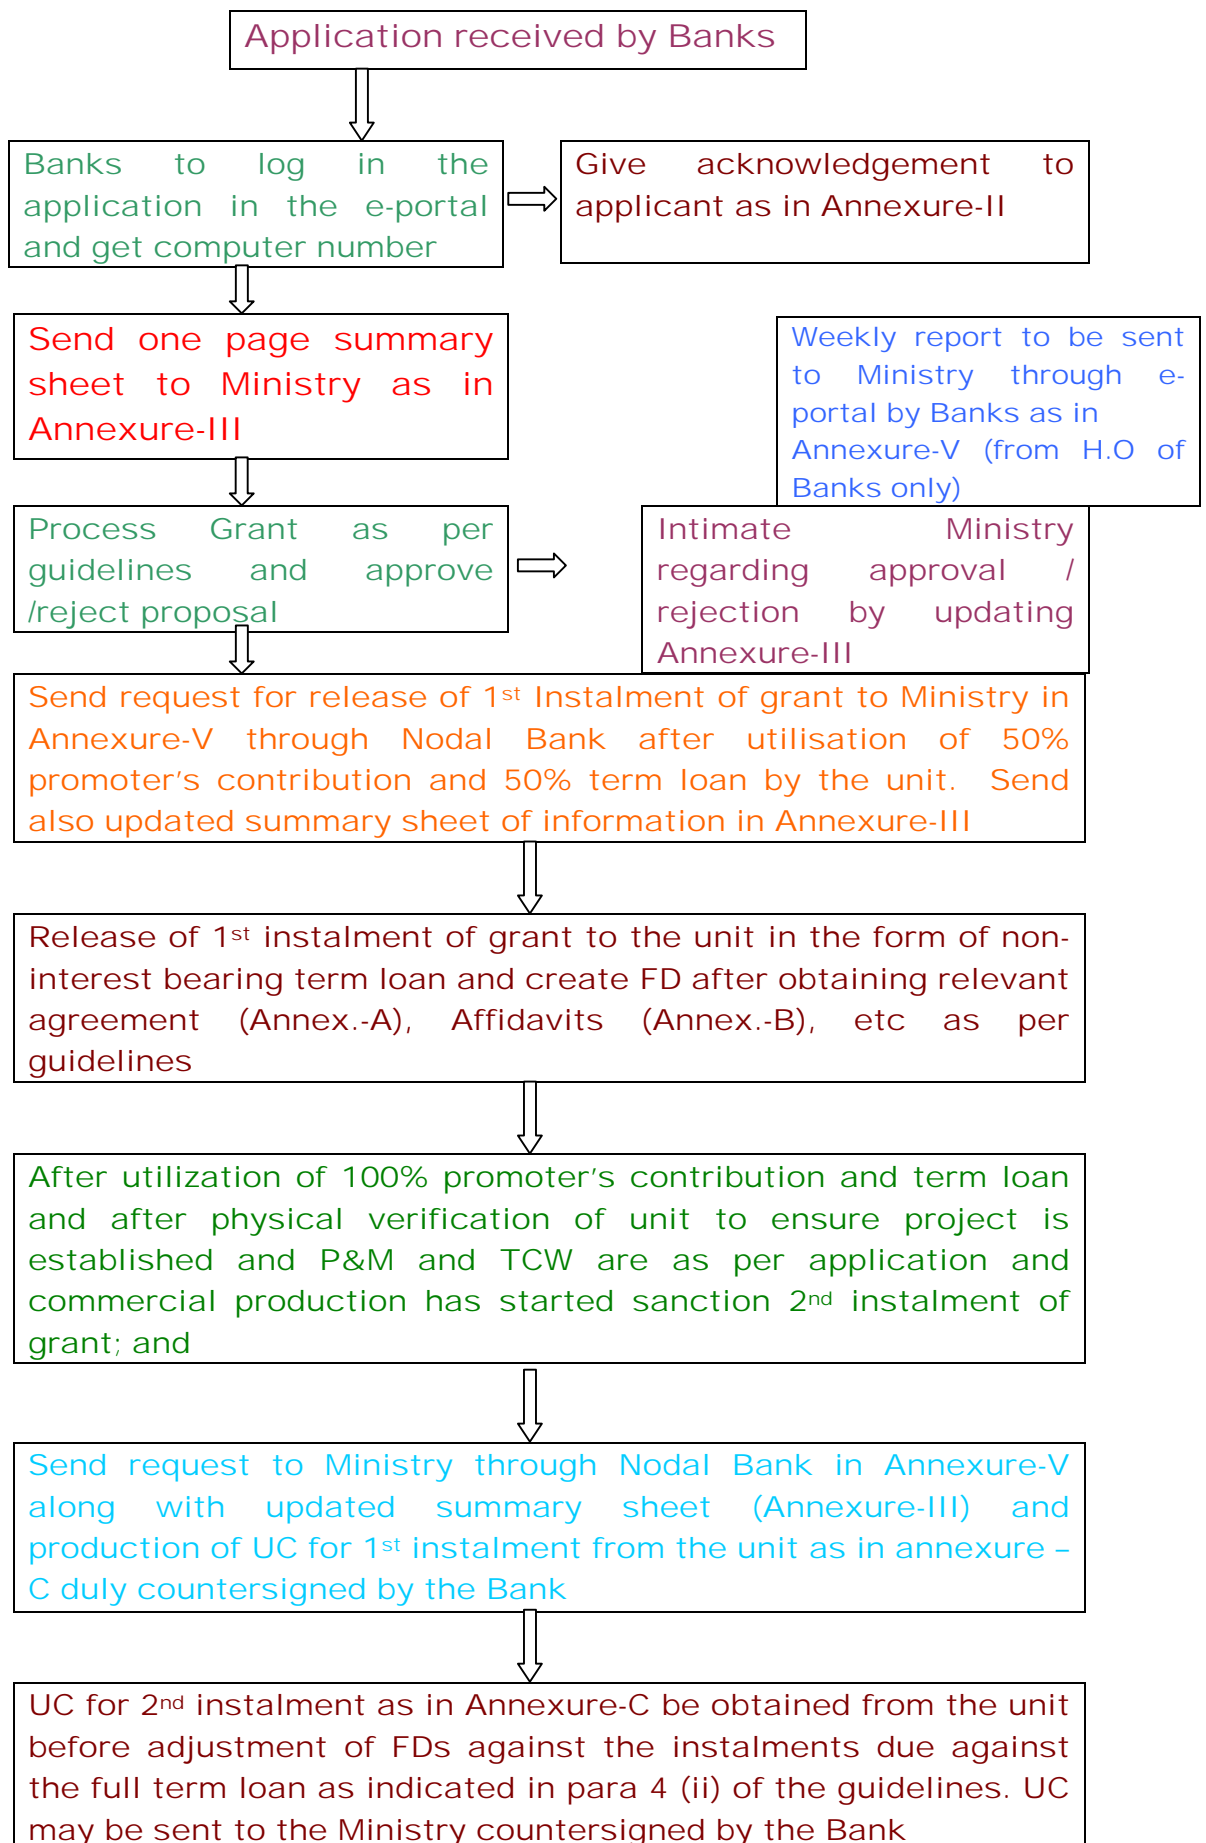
Application received by Banks

Banks to log in the application in the e-portal and get computer number

Give acknowledgement to applicant as in Annexure-II

Send one page summary sheet to Ministry as in Annexure-III

Weekly report to be sent to Ministry through e-portal by Banks as in Annexure-V (from H.O of Banks only)

Process Grant as per guidelines and approve /reject proposal

Intimate Ministry regarding approval / rejection by updating Annexure-III

Send request for release of 1$^{st}$ Instalment of grant to Ministry in Annexure-V through Nodal Bank after utilisation of 50% promoter's contribution and 50% term loan by the unit. Send also updated summary sheet of information in Annexure-III

Release of 1$^{st}$ instalment of grant to the unit in the form of non-interest bearing term loan and create FD after obtaining relevant agreement (Annex.-A), Affidavits (Annex.-B), etc as per guidelines

After utilization of 100% promoter's contribution and term loan and after physical verification of unit to ensure project is established and P&M and TCW are as per application and commercial production has started sanction 2$^{nd}$ instalment of grant; and

Send request to Ministry through Nodal Bank in Annexure-V along with updated summary sheet (Annexure-III) and production of UC for 1$^{st}$ instalment from the unit as in annexure – C duly countersigned by the Bank

UC for 2$^{nd}$ instalment as in Annexure-C be obtained from the unit before adjustment of FDs against the instalments due against the full term loan as indicated in para 4 (ii) of the guidelines. UC may be sent to the Ministry countersigned by the Bank